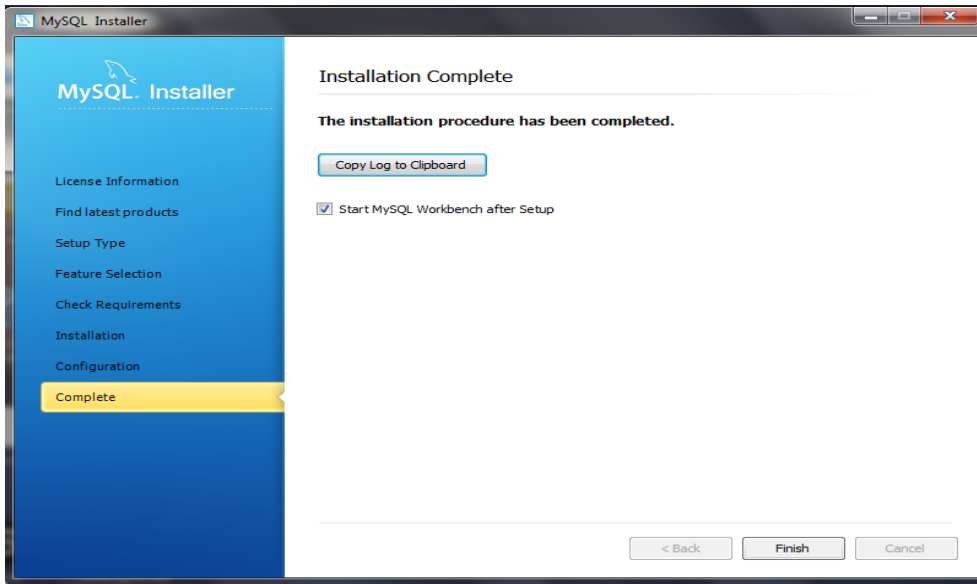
MySQL Installer

MySQL. Installer

License Information
Find latest products
Setup Type
Feature Selection
Check Requirements
Installation
Configuration
Complete

Installation Complete

The installation procedure has been completed.

Copy Log to Clipboard

Start MySQL Workbench after Setup

< Back
Finish
Cancel